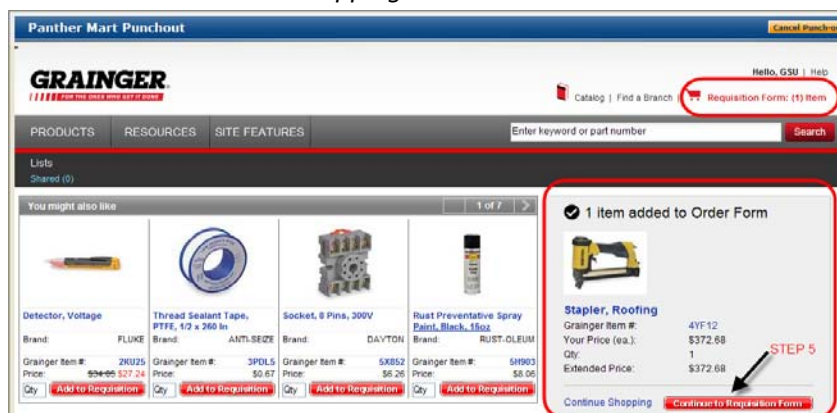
Panther Mart Punchout

Cancel Punch-o

GRAINGER

FOR THE ONES WHO GET IT DONE

Hello, GSU | Help

Catalog | Find a Branch | Requisition Form: (1) Item

PRODUCTS RESOURCES SITE FEATURES

Enter keyword or part number

Search

Lists

Shared (0)

You might also like

1 of 7

Detector, Voltage

Brand: FLUKE

Grainger Item #: 2KU25

Price: $34.05 $27.24

Qty Add to Requisition

Thread Sealant Tape, PTFE, 1/2 x 260 In

Brand: ANTI-SEIZE

Grainger Item #: 3PDL5

Price: $0.67

Qty Add to Requisition

Socket, 8 Pins, 300V

Brand: DAYTON

Grainger Item #: 5X852

Price: $6.26

Qty Add to Requisition

Rust Preventative Spray Paint, Black, 16oz

Brand: RUST-OLEUM

Grainger Item #: 5H903

Price: $8.06

Qty Add to Requisition

1 item added to Order Form

Stapler, Roofing

Grainger Item #: 4YF12

Your Price (ea.): $372.68

Qty: 1

Extended Price: $372.68

STEP 5

Continue Shopping

Continue to Requisition Form